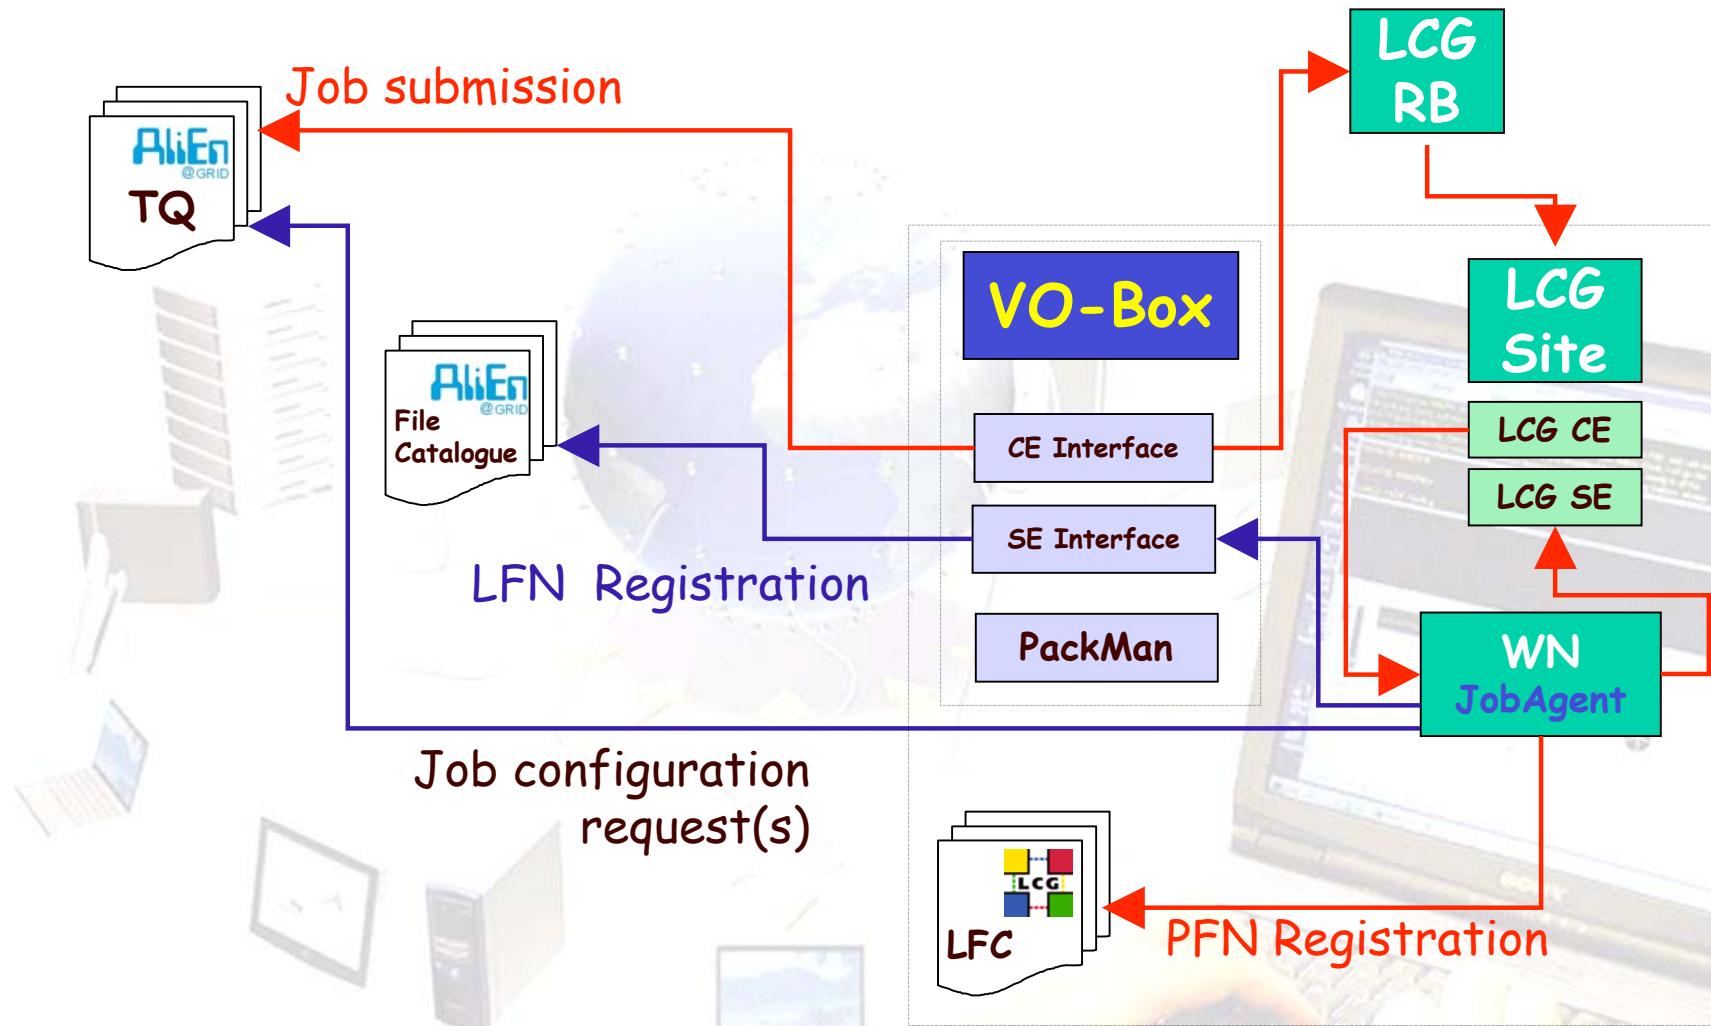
Job submission

AliEn @GRID
TQ

LCG RB

VO-Box

LCG Site

AliEn @GRID
File Catalogue

CE Interface

LCG CE

LCG SE

SE Interface

LFN Registration

PackMan

WN
JobAgent

Job configuration request(s)

LCG
LFC

PFN Registration